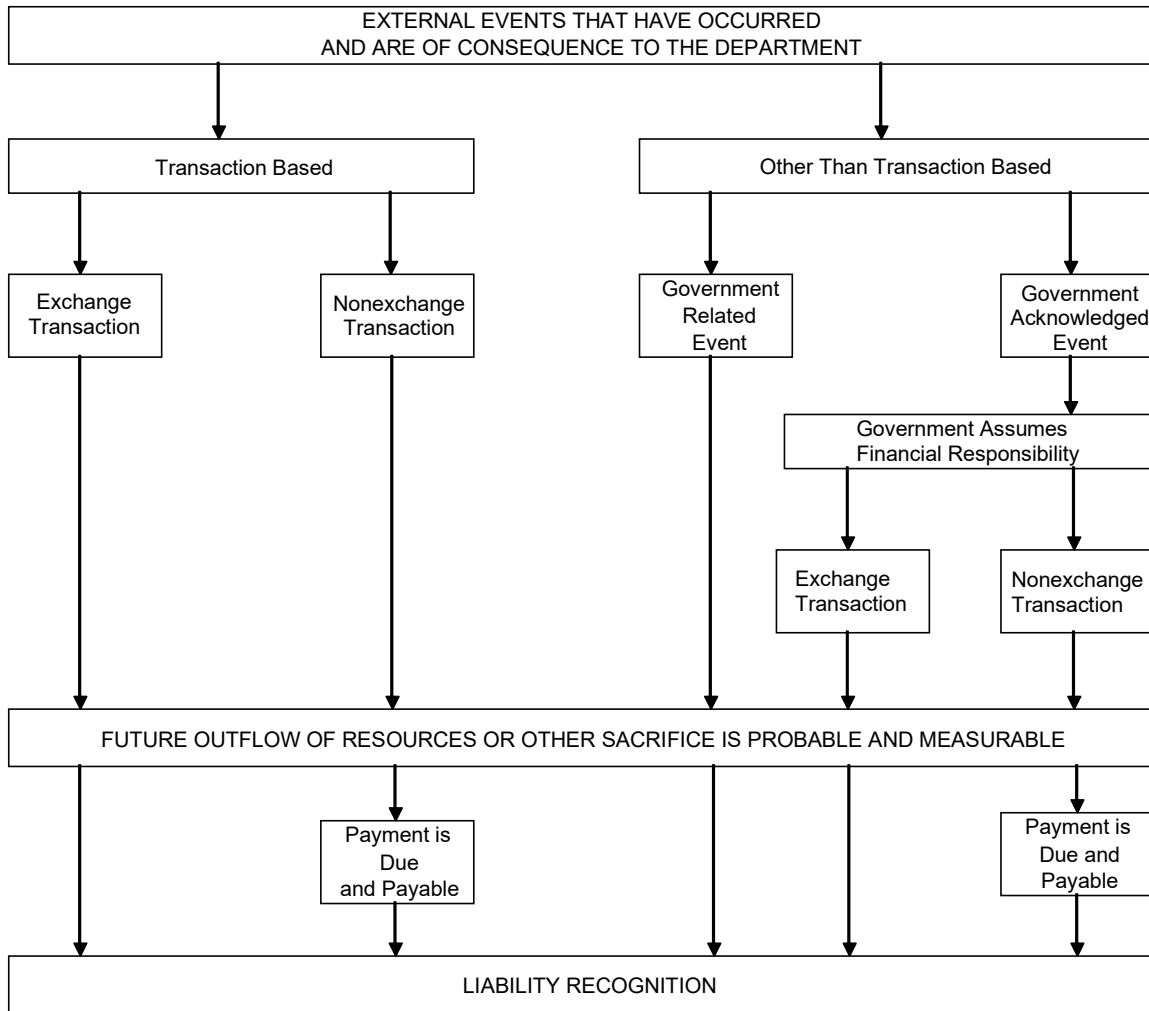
EXTERNAL EVENTS THAT HAVE OCCURRED AND ARE OF CONSEQUENCE TO THE DEPARTMENT

Transaction Based

Other Than Transaction Based

Exchange Transaction

Nonexchange Transaction

Government Related Event

Government Acknowledged Event

Government Assumes Financial Responsibility

Exchange Transaction

Nonexchange Transaction

FUTURE OUTFLOW OF RESOURCES OR OTHER SACRIFICE IS PROBABLE AND MEASURABLE

Payment is Due and Payable

Payment is Due and Payable

LIABILITY RECOGNITION